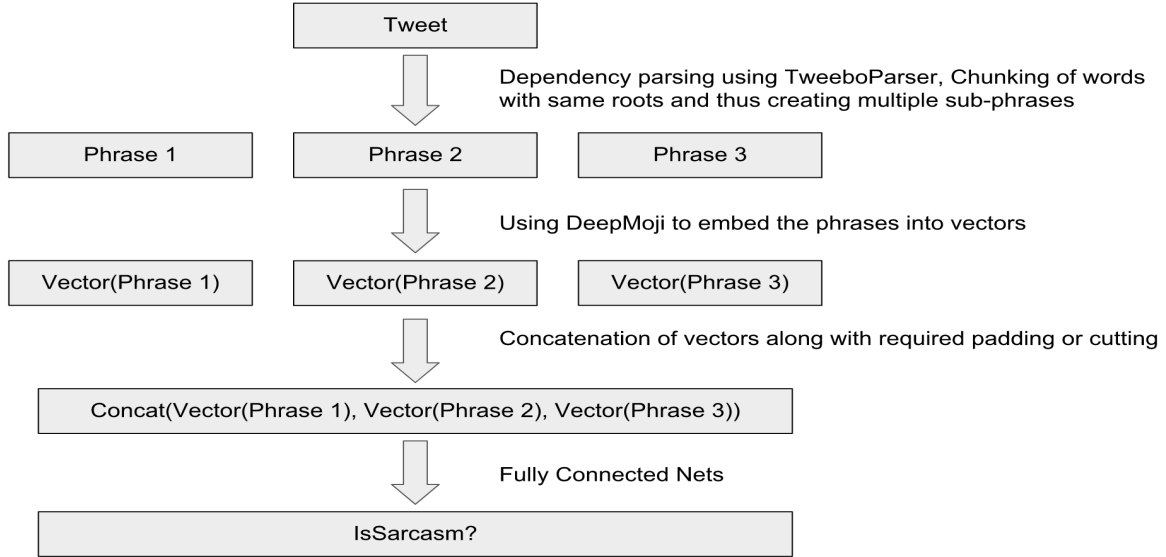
Tweet

Dependency parsing using TweeboParser, Chunking of words with same roots and thus creating multiple sub-phrases

Phrase 1

Phrase 2

Phrase 3

Using DeepMoji to embed the phrases into vectors

Vector(Phrase 1)

Vector(Phrase 2)

Vector(Phrase 3)

Concatenation of vectors along with required padding or cutting

Concat(Vector(Phrase 1), Vector(Phrase 2), Vector(Phrase 3))

Fully Connected Nets

IsSarcasm?